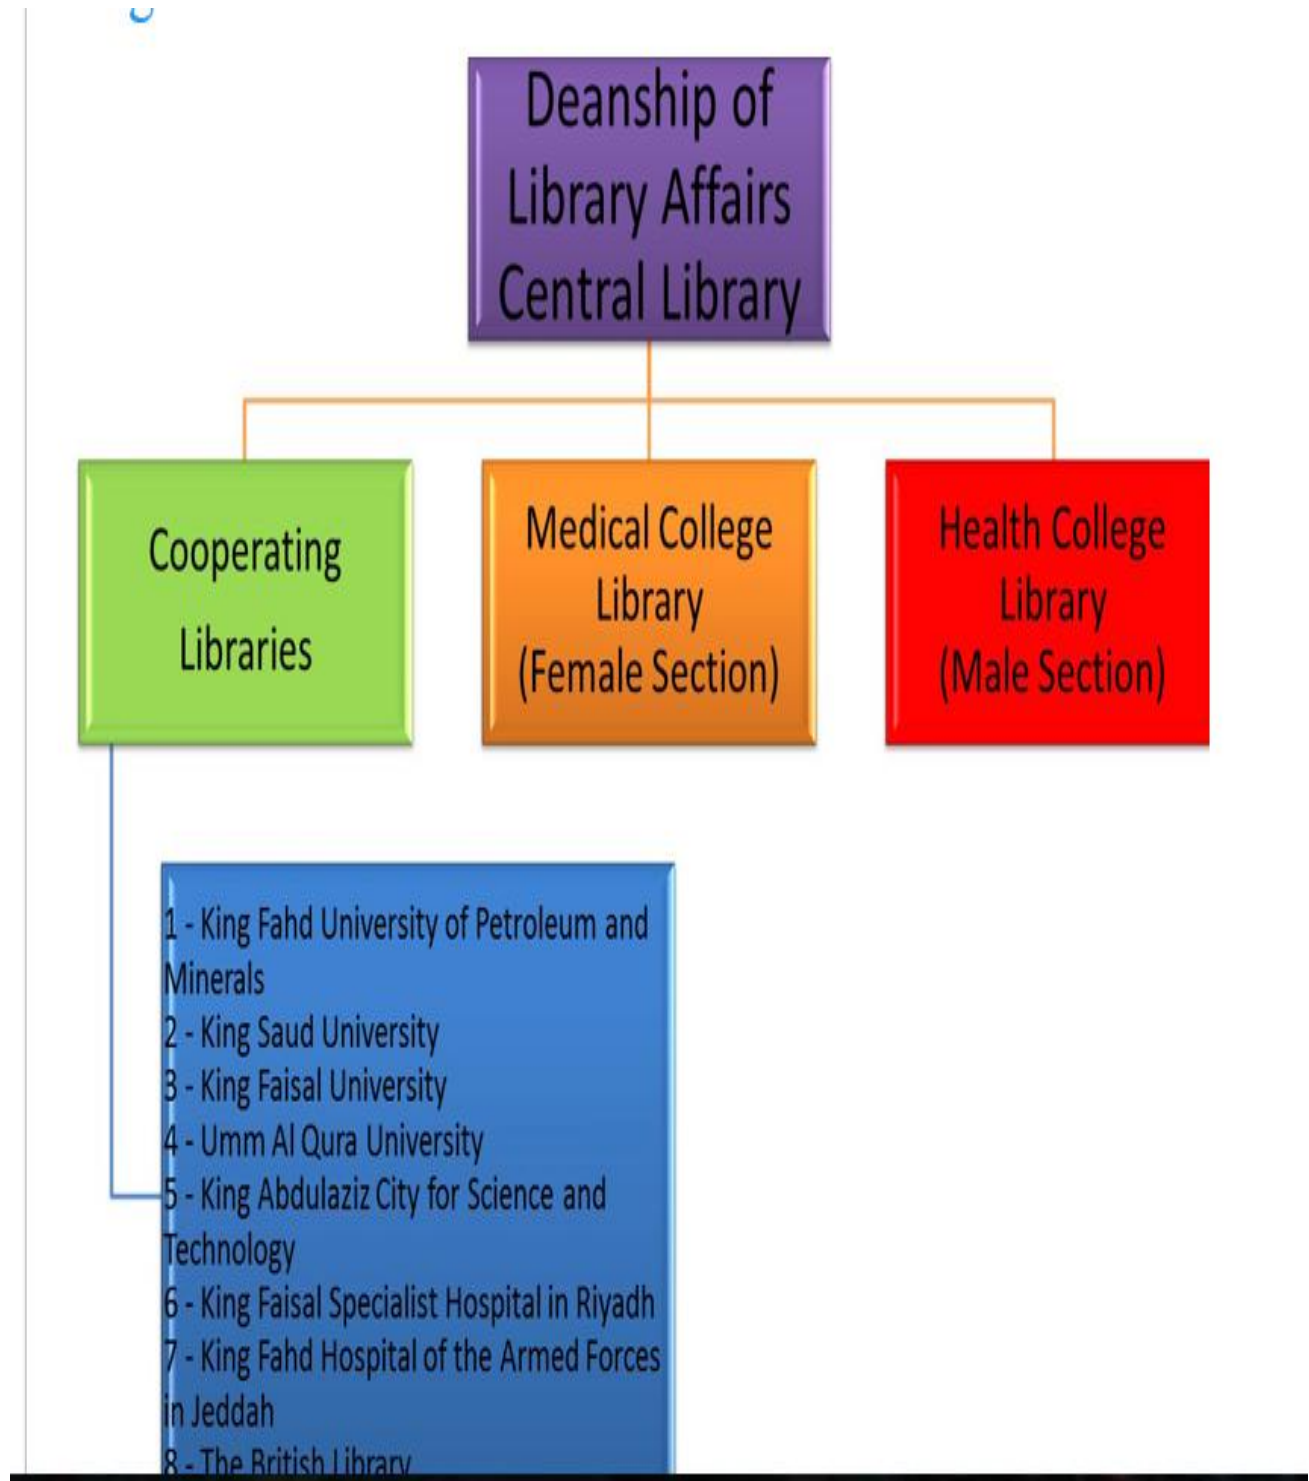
Deanship of Library Affairs Central Library

Cooperating Libraries

Medical College Library (Female Section)

Health College Library (Male Section)

1 - King Fahd University of Petroleum and Minerals
2 - King Saud University
3 - King Faisal University
4 - Umm Al Qura University
5 - King Abdulaziz City for Science and Technology
6 - King Faisal Specialist Hospital in Riyadh
7 - King Fahd Hospital of the Armed Forces in Jeddah
8 - The British Library